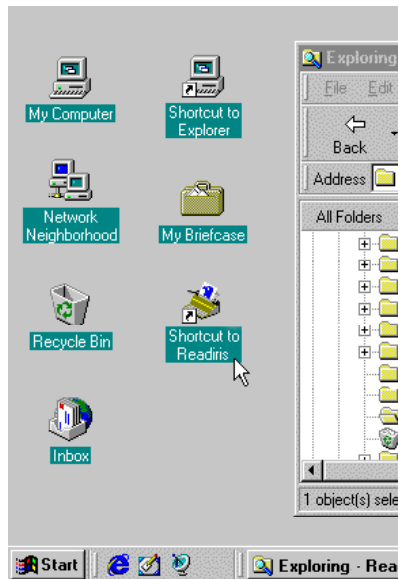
My Computer

Shortcut to Explorer

Network Neighborhood

My Briefcase

Recycle Bin

Shortcut to Readiris

Inbox

Exploring

File Edit

Back

Address

All Folders

1 object(s) sele

Start

Exploring - Rea